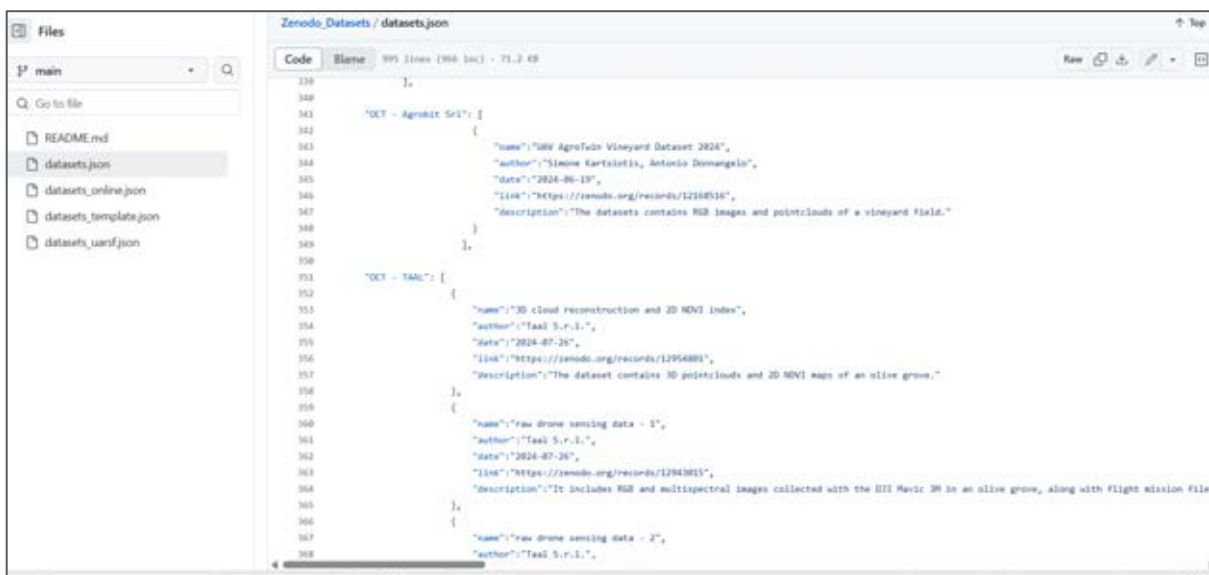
Files

main

Go to file

README.md

datasets.json

datasets_online.json

datasets_template.json

datasets_uarsf.json

Zenodo_Datasets / datasets.json

Top

Code Blame 995 lines (966 loc) · 71.2 KB

Raw

338 ],
340
341 "OCT - Agrokit Srl": [
342 {
343 "name":"UAV AgroTwin Vineyard Dataset 2024",
344 "author":"Simone Kartsiotis, Antonio Donnangelo",
345 "date":"2024-06-19",
346 "link":"https://zenodo.org/records/12168516",
347 "description":"The datasets contains RGB images and pointclouds of a vineyard field."
348 }
349 ],
350
351 "OCT - TAAL": [
352 {
353 "name":"3D cloud reconstruction and 2D NDVI index",
354 "author":"Taal S.r.l.",
355 "date":"2024-07-26",
356 "link":"https://zenodo.org/records/12954801",
357 "description":"The dataset contains 3D pointclouds and 2D NDVI maps of an olive grove."
358 },
359 {
360 "name":"raw drone sensing data - 1",
361 "author":"Taal S.r.l.",
362 "date":"2024-07-26",
363 "link":"https://zenodo.org/records/12943015",
364 "description":"It includes RGB and multispectral images collected with the DJI Mavic 3M in an olive grove, along with flight mission file
365 },
366 {
367 "name":"raw drone sensing data - 2",
368 "author":"Taal S.r.l.",